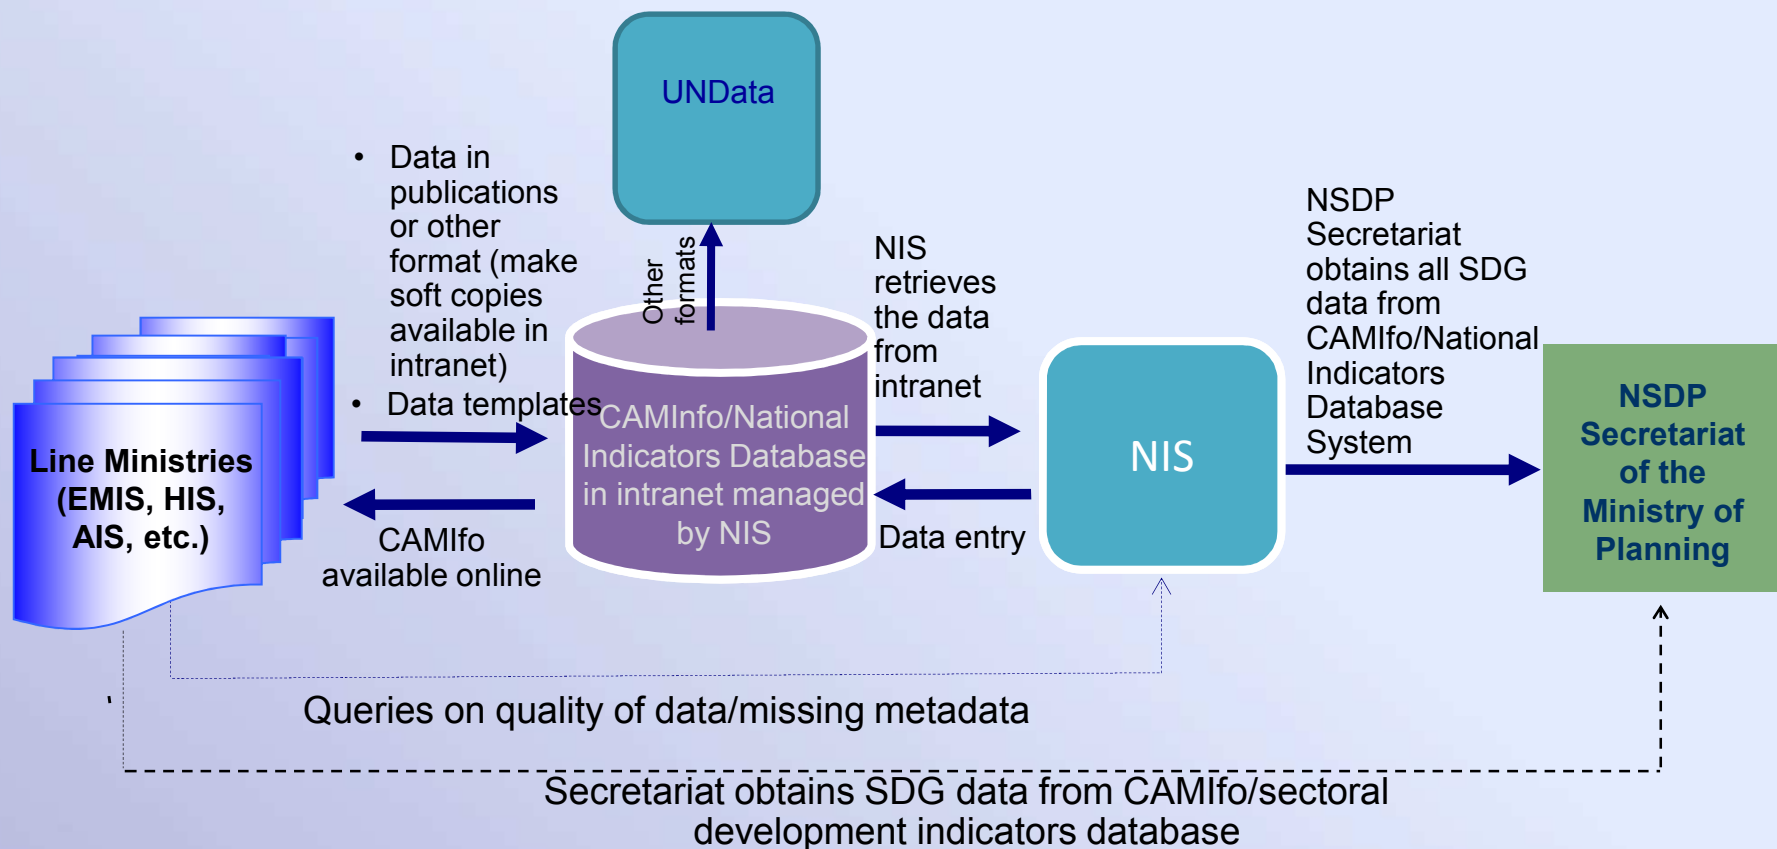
UNData

• Data in publications or other format (make soft copies available in intranet)
• Data templates

Other formats

CAMInfo/National Indicators Database in intranet managed by NIS

NIS retrieves the data from intranet

Data entry

NIS

NSDP Secretariat obtains all SDG data from CAMIfo/National Indicators Database System

NSDP Secretariat of the Ministry of Planning

Line Ministries (EMIS, HIS, AIS, etc.)

CAMIfo available online

Queries on quality of data/missing metadata

Secretariat obtains SDG data from CAMIfo/sectoral development indicators database